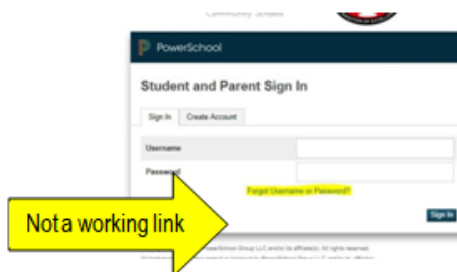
Community Schools

PowerSchool

Student and Parent Sign In

Sign In

Create Account

Username

Password

Forgot Username or Password?

Sign In

Not a working link

PowerSchool Group LLC and/or its affiliate(s). All rights reserved.

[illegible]